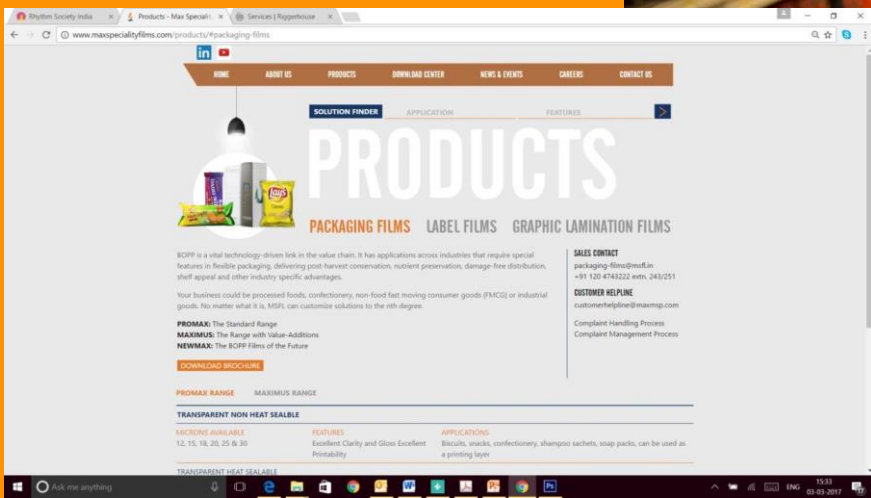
Rhythm Society India ×
Products - Max Speciali ×
Services | Riggerhouse ×

www.maxspecialityfilms.com/products/#packaging-films

HOME ABOUT US PRODUCTS DOWNLOAD CENTER NEWS & EVENTS CAREERS CONTACT US

SOLUTION FINDER APPLICATION FEATURES

PRODUCTS

PACKAGING FILMS LABEL FILMS GRAPHIC LAMINATION FILMS

BOPP is a vital technology-driven link in the value chain. It has applications across industries that require special features in flexible packaging, delivering post-harvest conservation, nutrient preservation, damage-free distribution, shelf appeal and other industry specific advantages.

Your business could be processed foods, confectionery, non-food fast moving consumer goods (FMCG) or industrial goods. No matter what it is, MSFL can customize solutions to the nth degree.

PROMAX: The Standard Range
MAXIMUS: The Range with Value-Additions
NEWMAX: The BOPP Films of the Future

DOWNLOAD BROCHURE

SALES CONTACT
packaging-films@msfl.in
+91 120 4743222 extn. 243/251

CUSTOMER HELPLINE
customerhelpline@maxmsp.com

Complaint Handling Process
Complaint Management Process

PROMAX RANGE MAXIMUS RANGE

TRANSPARENT NON HEAT SEALBLE

| MICRONS AVAILABLE | FEATURES | APPLICATIONS |
|---|---|---|
| 12, 15, 18, 20, 25 & 30 | Excellent Clarity and Gloss Excellent Printability | Biscuits, snacks, confectionery, shampoo sachets, soap packs, can be used as a printing layer |

TRANSPARENT HEAT SEALABLE

Ask me anything

ENG 15:33 03-03-2017